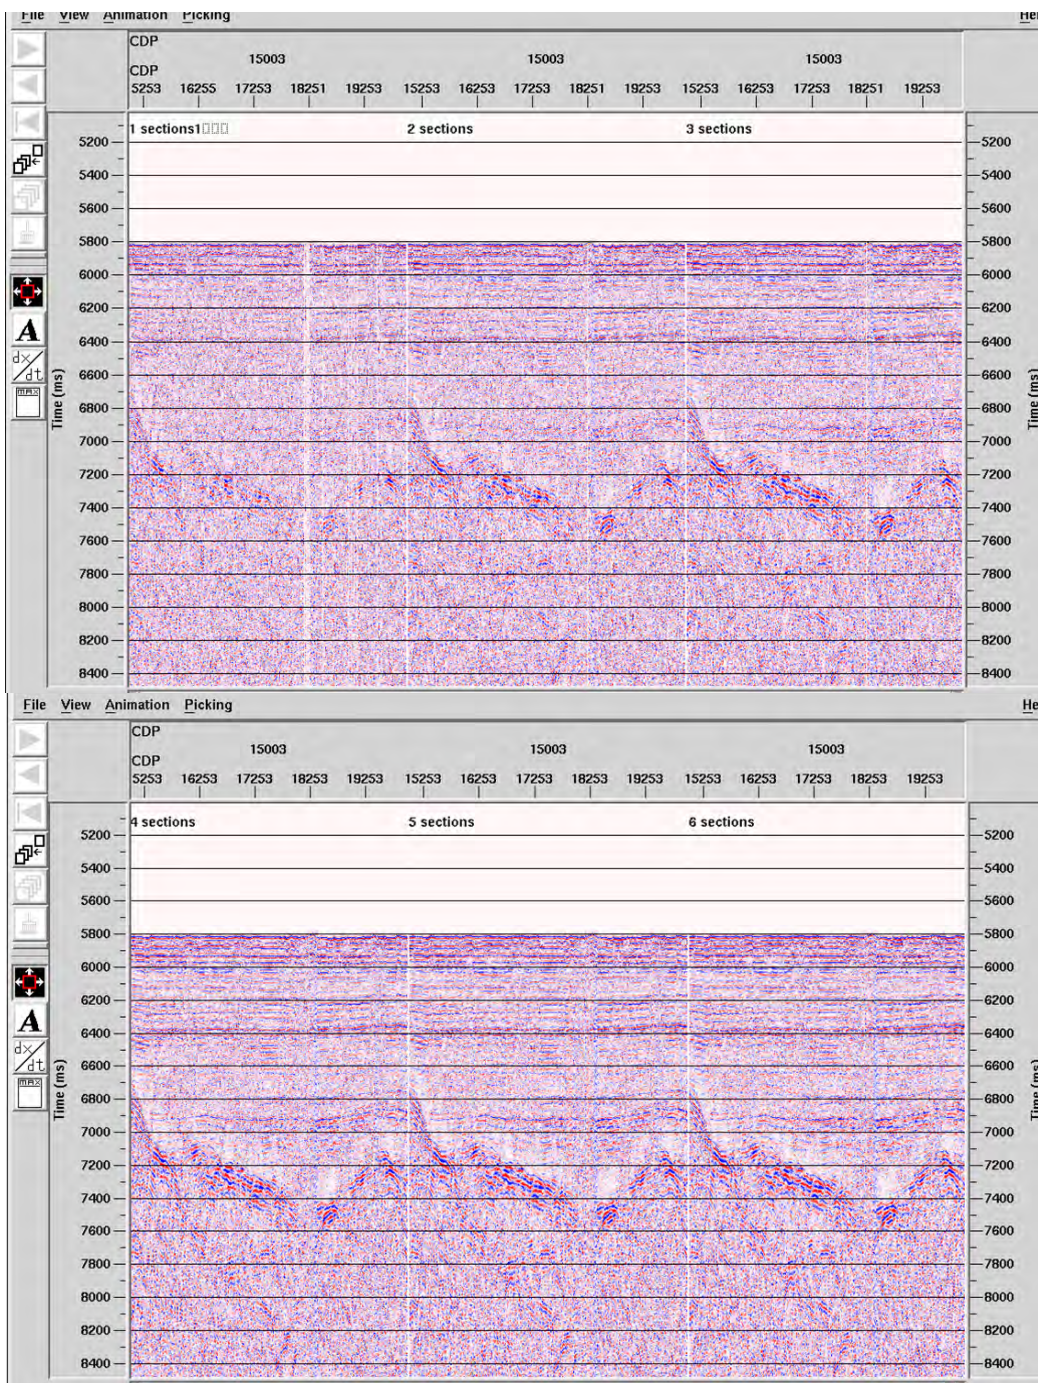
File View Animation Picking He

CDP

15003 15003 15003

CDP

5253 16255 17253 18251 19253 15253 16253 17253 18251 19253 15253 16253 17253 18251 19253

1 sections1 2 sections 3 sections

5200 5400 5600 5800 6000 6200 6400 6600 6800 7000 7200 7400 7600 7800 8000 8200 8400

Time (ms)

5200 5400 5600 5800 6000 6200 6400 6600 6800 7000 7200 7400 7600 7800 8000 8200 8400

Time (ms)

File View Animation Picking He

CDP

15003 15003 15003

CDP

5253 16253 17253 18253 19253 15253 16253 17253 18253 19253 15253 16253 17253 18253 19253

4 sections 5 sections 6 sections

5200 5400 5600 5800 6000 6200 6400 6600 6800 7000 7200 7400 7600 7800 8000 8200 8400

Time (ms)

5200 5400 5600 5800 6000 6200 6400 6600 6800 7000 7200 7400 7600 7800 8000 8200 8400

Time (ms)